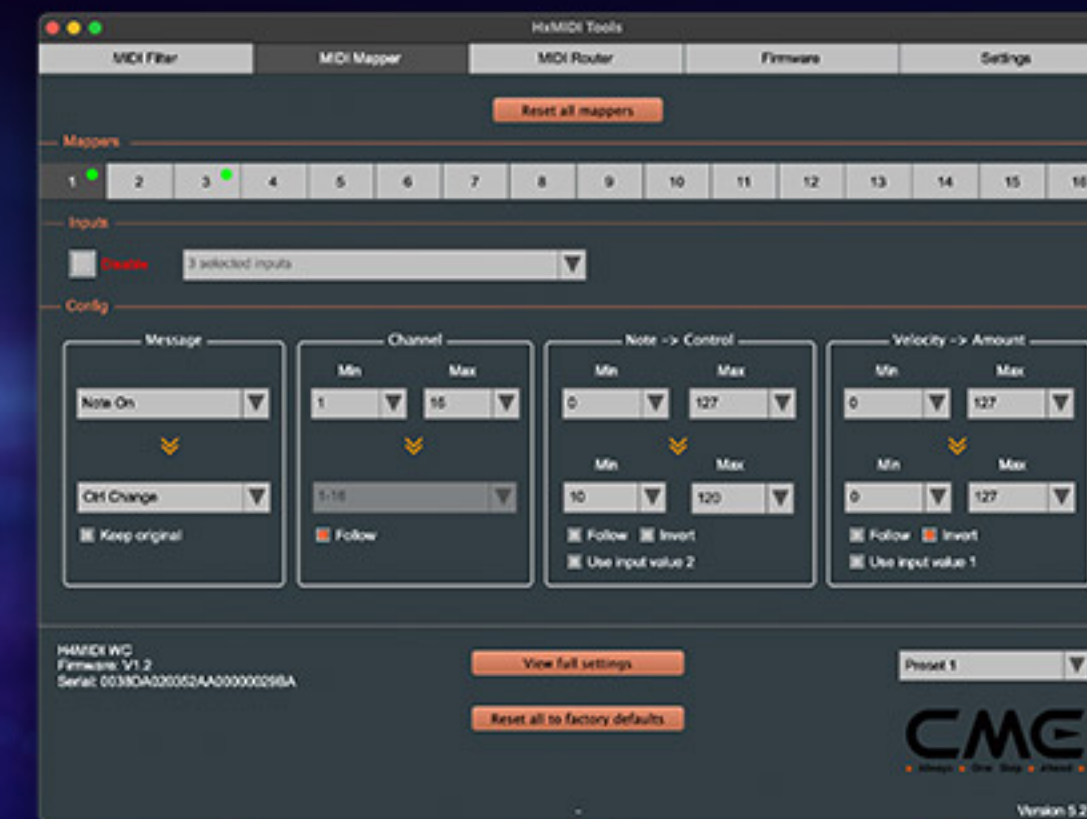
HxMIDI Tools

MIDI Filter | MIDI Mapper | MIDI Router | Firmware | Settings

Reset all mappers

Mappers

1 2 3 4 5 6 7 8 9 10 11 12 13 14 15 16

Inputs

Disable

3 selected inputs

Config

Message

Note On

Ctrl Change

Keep original

Channel

Min Max

1 16

1-16

Follow

Note -> Control

Min Max

0 127

Min Max

10 120

Follow Invert

Use input value 2

Velocity -> Amount

Min Max

0 127

Min Max

0 127

Follow Invert

Use input value 1

H4MIDI WC
Firmware: V1.2
Serial: 0038DA020052AA00000029BA

View full settings

Reset all to factory defaults

Preset 1

CME

Always One Step Ahead

Version 5.2